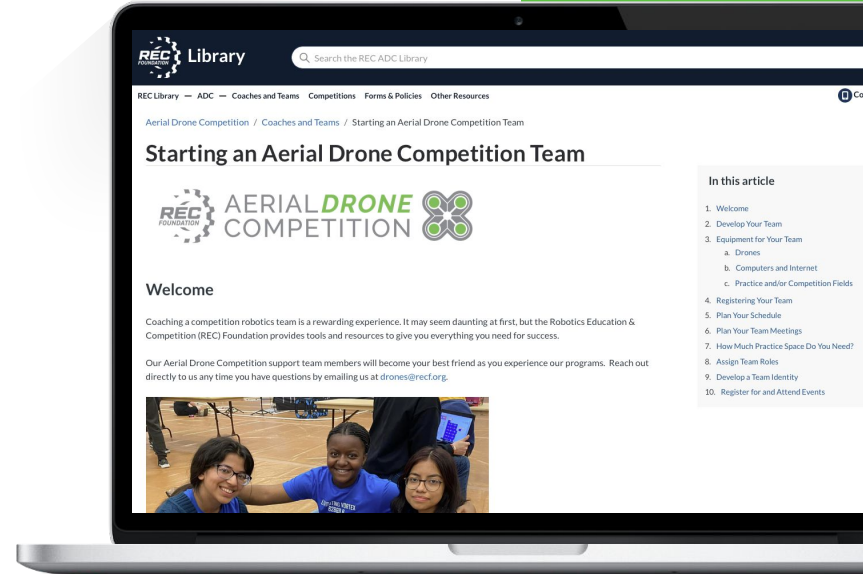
REC FOUNDATION Library

Search the REC ADC Library

REC Library — ADC — Coaches and Teams Competitions Forms & Policies Other Resources

Co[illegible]

Aerial Drone Competition / Coaches and Teams / Starting an Aerial Drone Competition Team

Starting an Aerial Drone Competition Team

REC FOUNDATION AERIAL DRONE COMPETITION

Welcome

Coaching a competition robotics team is a rewarding experience. It may seem daunting at first, but the Robotics Education & Competition (REC) Foundation provides tools and resources to give you everything you need for success.

Our Aerial Drone Competition support team members will become your best friend as you experience our programs. Reach out directly to us any time you have questions by emailing us at drones@recf.org.

In this article

1. Welcome
2. Develop Your Team
3. Equipment for Your Team
a. Drones
b. Computers and Internet
c. Practice and/or Competition Fields
4. Registering Your Team
5. Plan Your Schedule
6. Plan Your Team Meetings
7. How Much Practice Space Do You Need?
8. Assign Team Roles
9. Develop a Team Identity
10. Register for and Attend Events